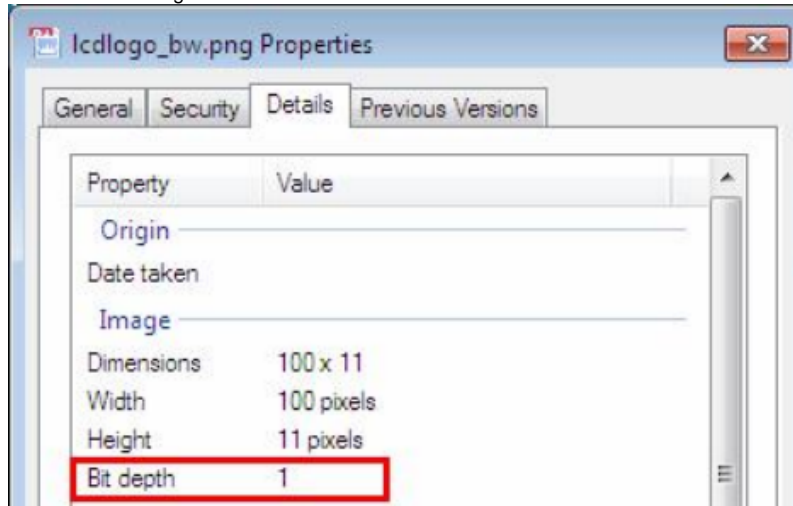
lcdlogo_bw.png Properties

General | Security | Details | Previous Versions

| Property | Value |
|---|---|
| Origin | |
| Date taken | |
| Image | |
| Dimensions | 100 x 11 |
| Width | 100 pixels |
| Height | 11 pixels |
| Bit depth | 1 |